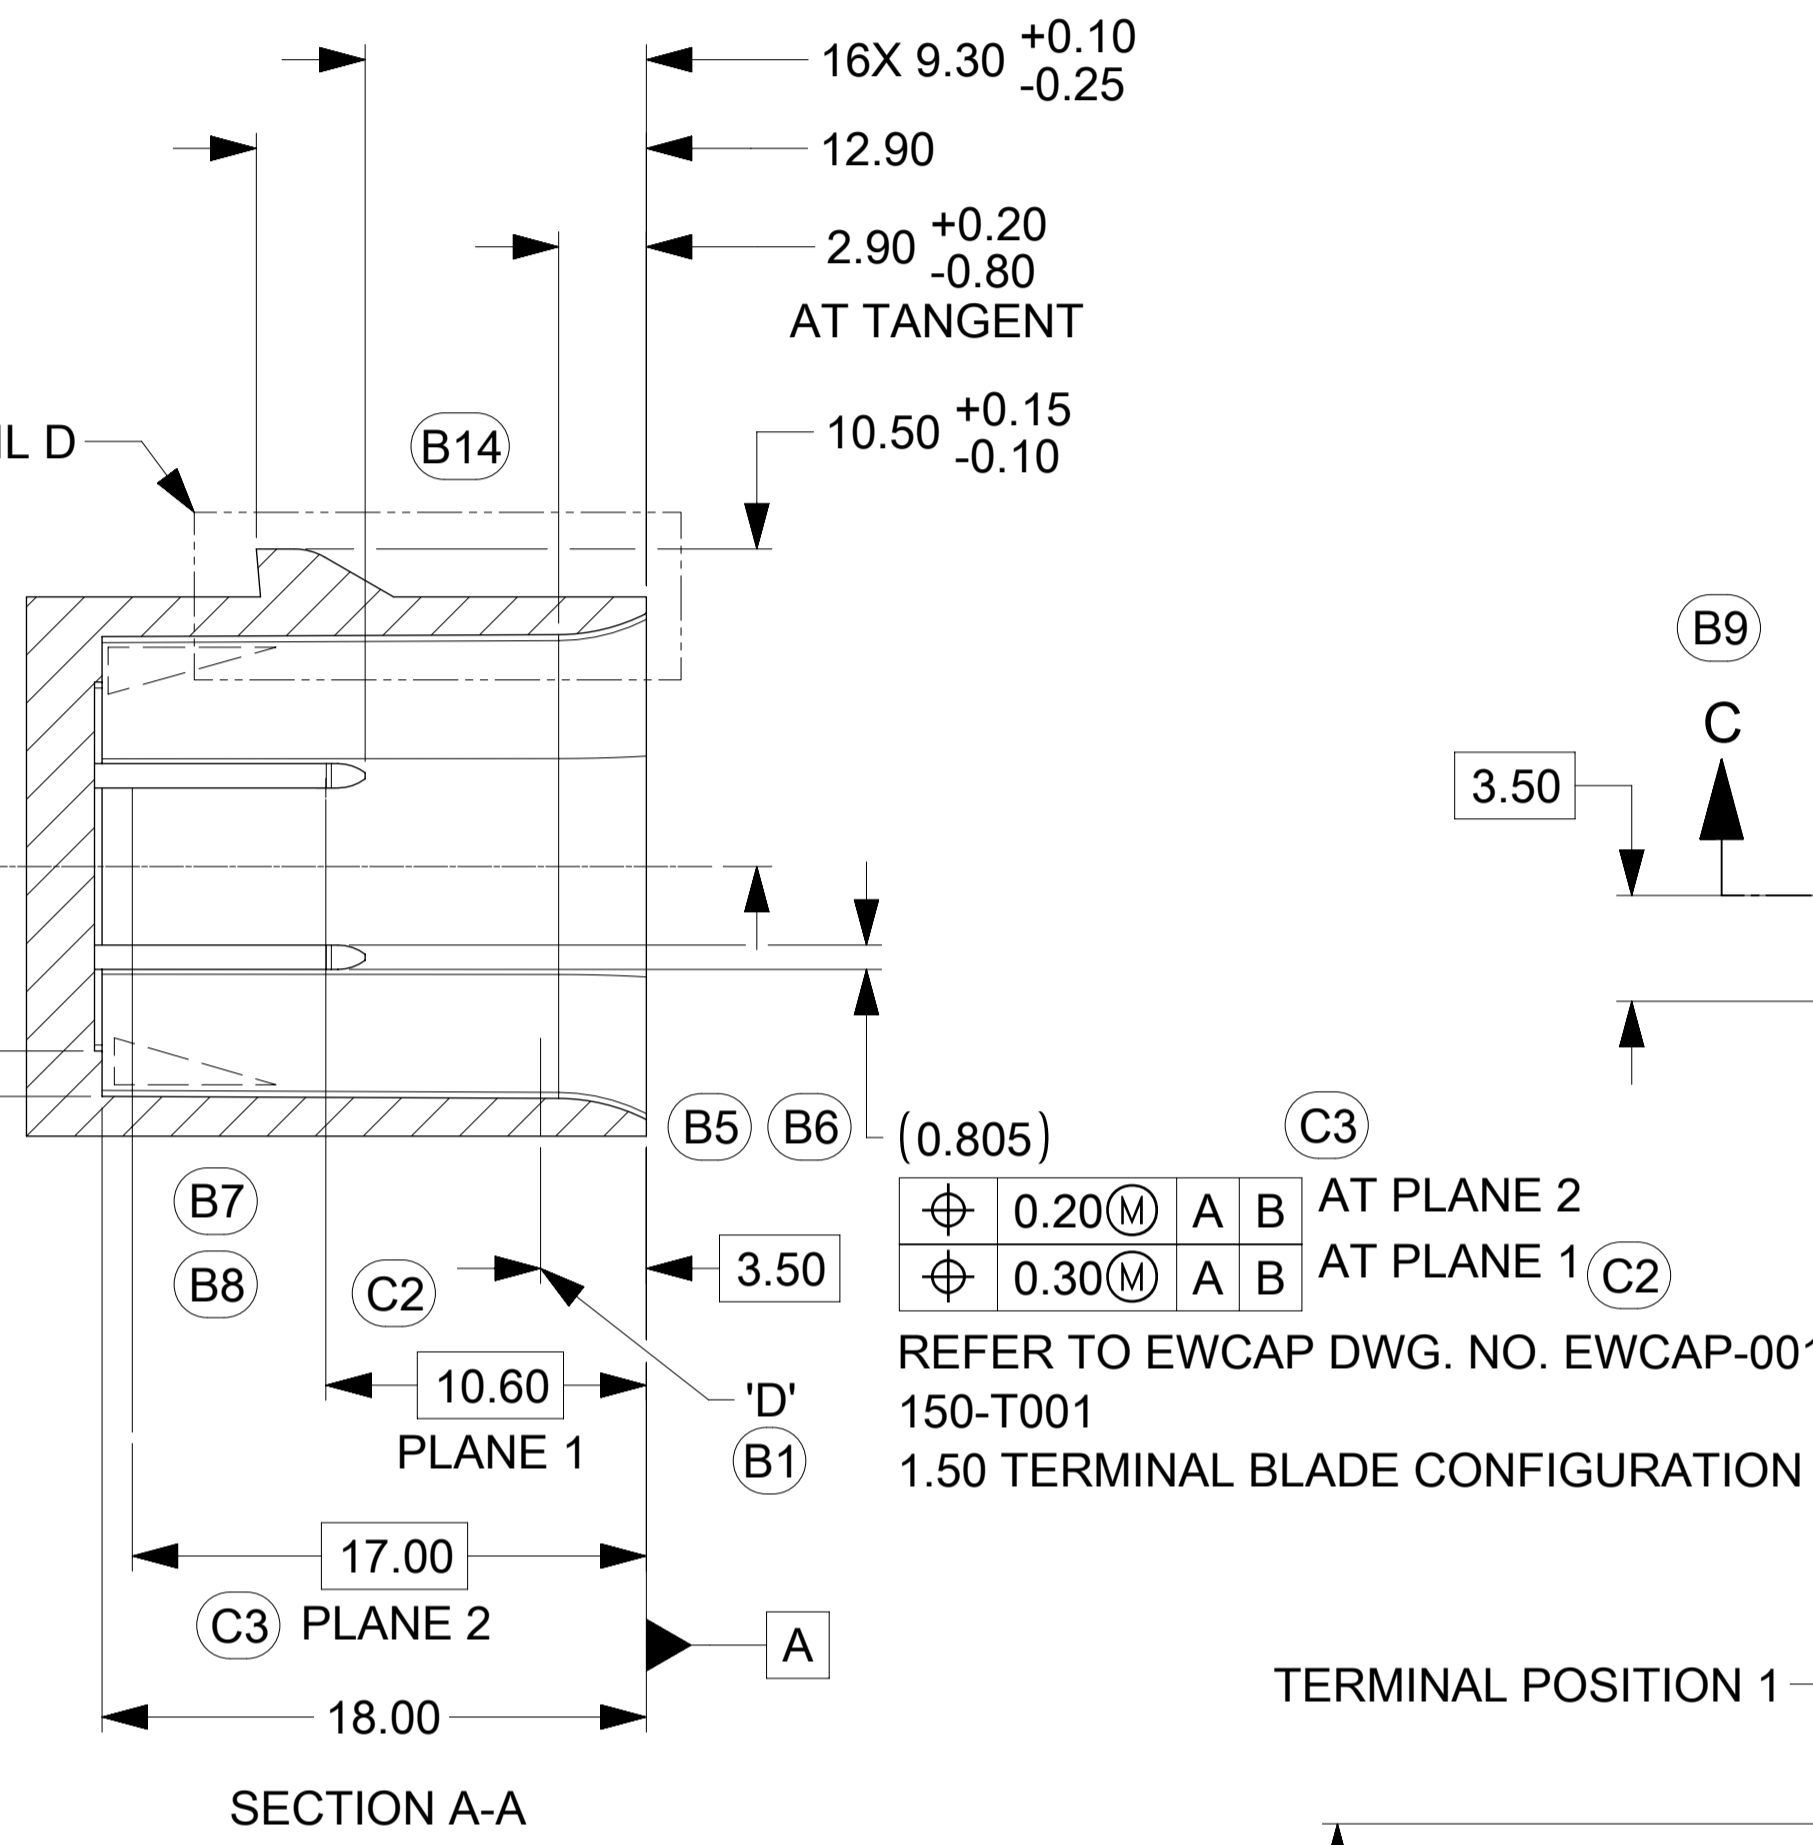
16X 9.30 $^{+0.10}_{-0.25}$

12.90

2.90 $^{+0.20}_{-0.80}$
AT TANGENT

IL D

B14

10.50 $^{+0.15}_{-0.10}$

B9

C

3.50

B5 B6 (0.805)

C3

B7

| ⌖ | 0.20Ⓜ | A | B |
|---|---|---|---|
| ⌖ | 0.30Ⓜ | A | B |

AT PLANE 2
AT PLANE 1 C2

B8

C2

3.50

REFER TO EWCAP DWG. NO. EWCAP-001
150-T001
1.50 TERMINAL BLADE CONFIGURATION

10.60
PLANE 1

'D'
B1

17.00

C3 PLANE 2

A

TERMINAL POSITION 1

18.00

SECTION A-A